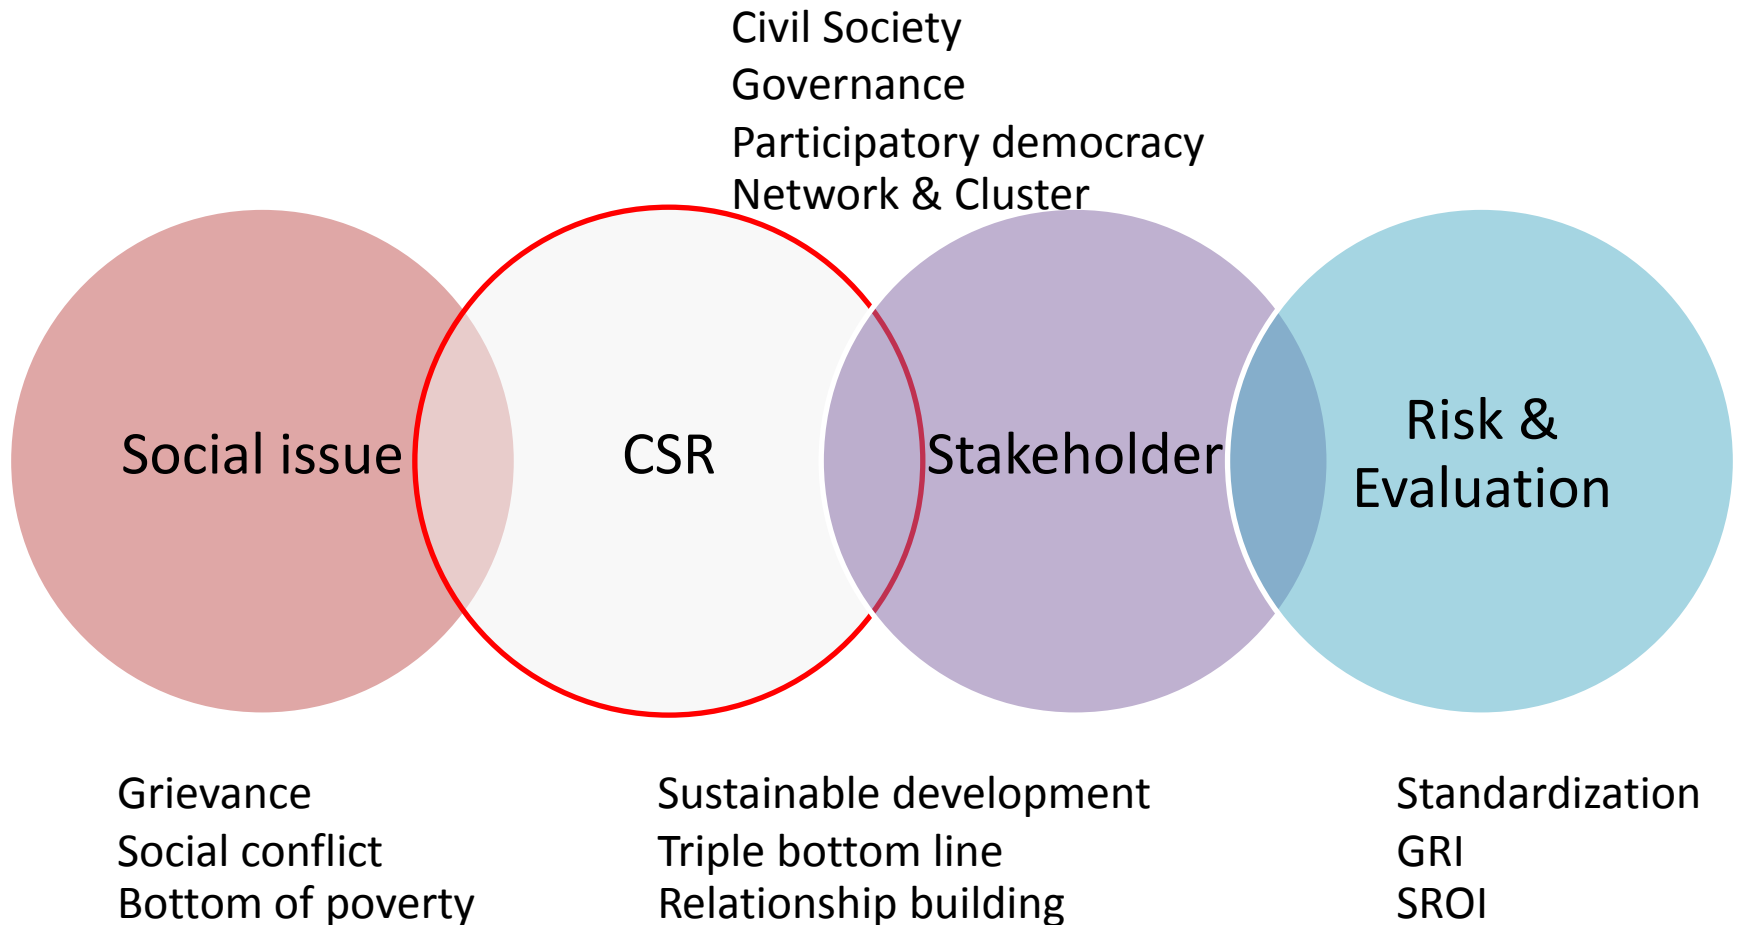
Civil Society
Governance
Participatory democracy
Network & Cluster

Social issue

CSR

Stakeholder

Risk & Evaluation

Grievance
Social conflict
Bottom of poverty

Sustainable development
Triple bottom line
Relationship building

Standardization
GRI
SROI